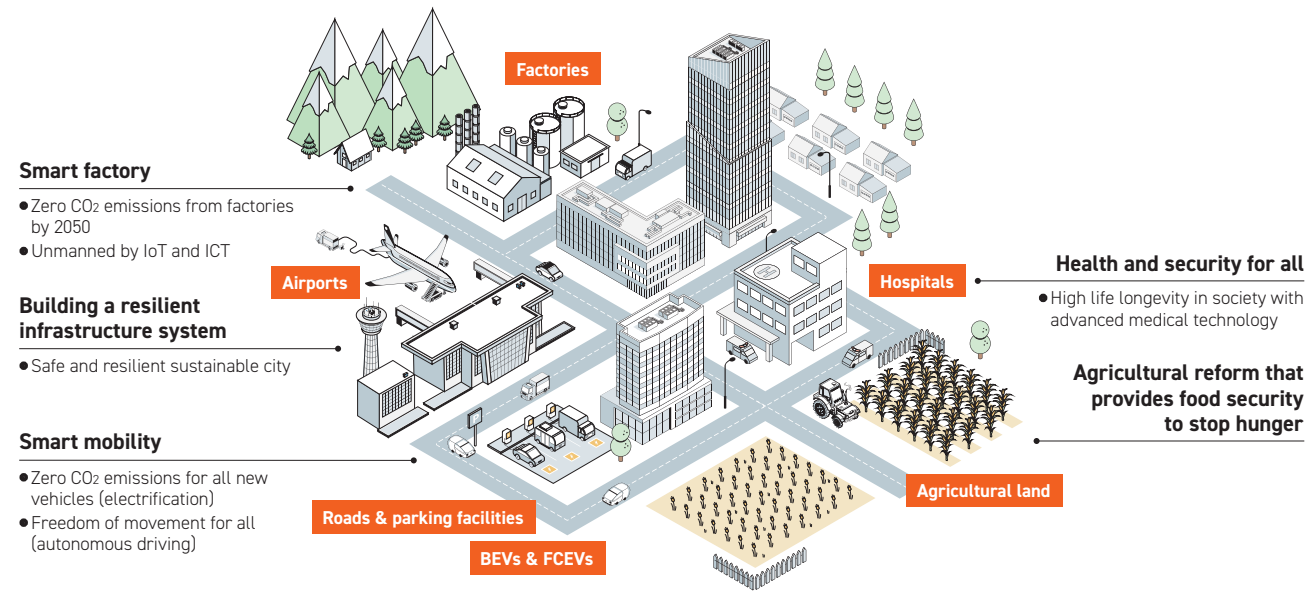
Factories

Smart factory

Zero $CO_2$ emissions from factories by 2050

Unmanned by IoT and ICT

Airports

Building a resilient infrastructure system

Safe and resilient sustainable city

Smart mobility

Zero $CO_2$ emissions for all new vehicles (electrification)

Freedom of movement for all (autonomous driving)

Roads & parking facilities

BEVs & FCEVs

Hospitals

Health and security for all

High life longevity in society with advanced medical technology

Agricultural reform that provides food security to stop hunger

Agricultural land